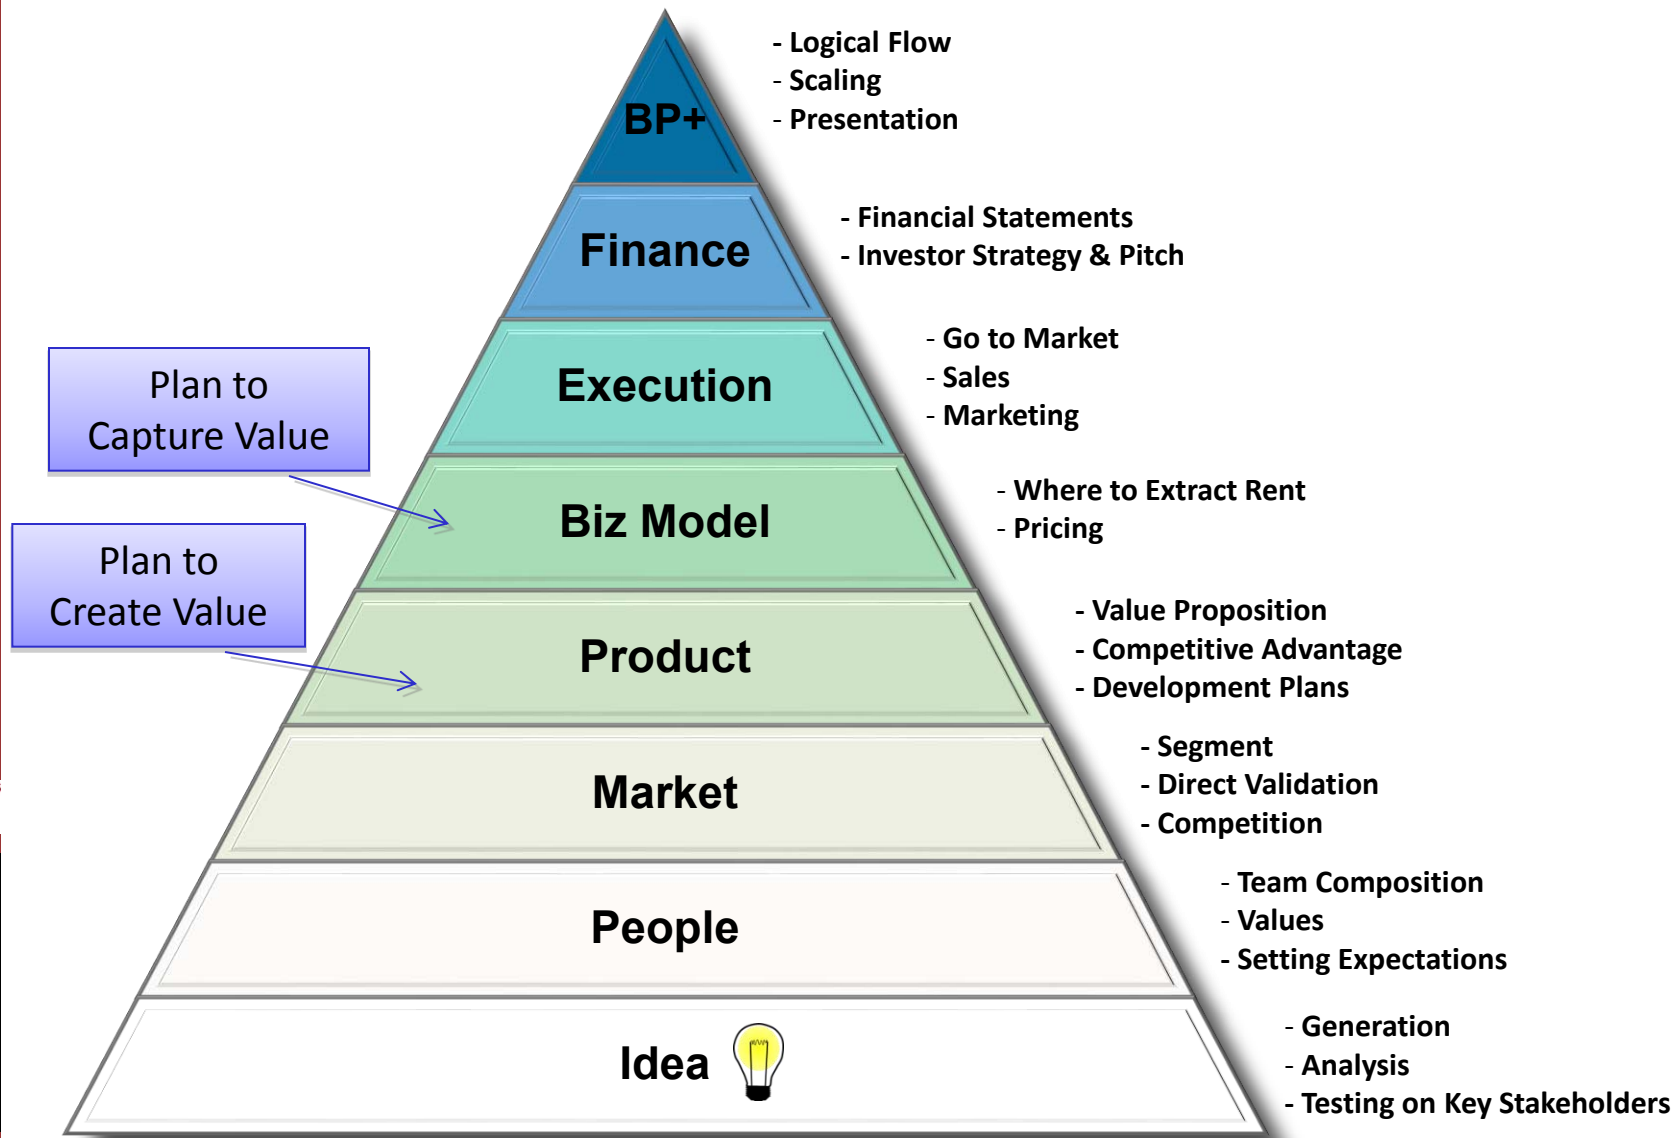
BP+

- Logical Flow
- Scaling
- Presentation

Finance

- Financial Statements
- Investor Strategy & Pitch

Plan to Capture Value

Execution

- Go to Market
- Sales
- Marketing

Biz Model

- Where to Extract Rent
- Pricing

Plan to Create Value

Product

- Value Proposition
- Competitive Advantage
- Development Plans

Market

- Segment
- Direct Validation
- Competition

People

- Team Composition
- Values
- Setting Expectations

Idea

- Generation
- Analysis
- Testing on Key Stakeholders